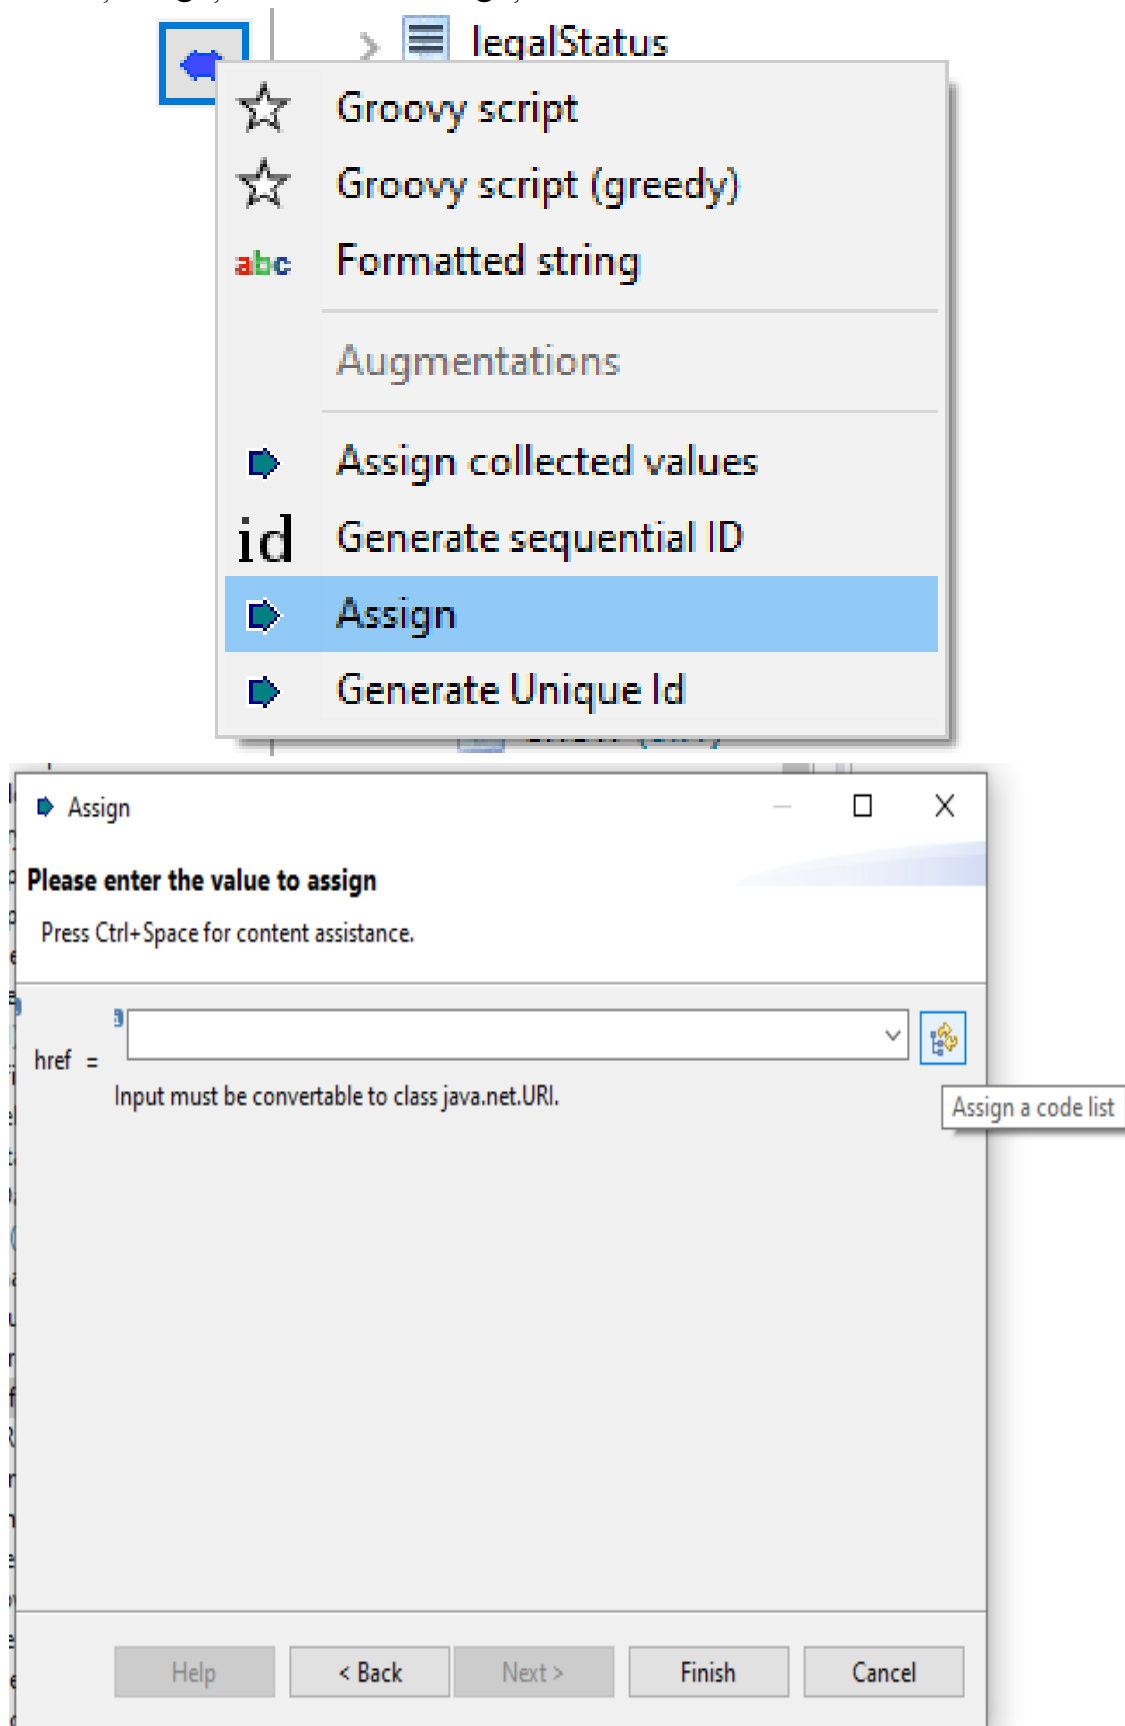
legalStatus

Groovy script
Groovy script (greedy)
abc Formatted string
Augmentations
Assign collected values
id Generate sequential ID
Assign
Generate Unique Id

Assign

Please enter the value to assign

Press Ctrl+Space for content assistance.

href =

Input must be convertable to class java.net.URI.

Assign a code list

Help
< Back
Next >
Finish
Cancel